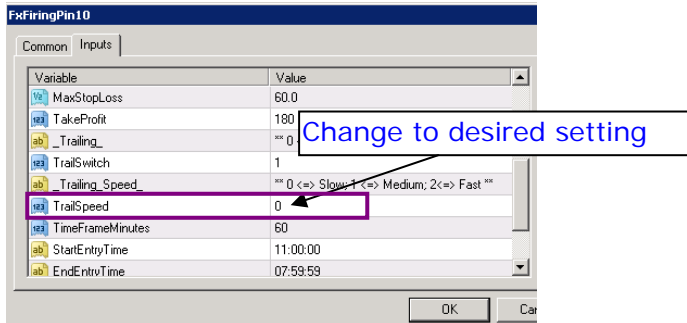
FxFiringPin10

Common | Inputs

| Variable | Value |
|---|---|
| MaxStopLoss | 60.0 |
| TakeProfit | 180 |
| _Trailing_ | ** 0 |
| TrailSwitch | 1 |
| _Trailing_Speed_ | ** 0 <=> Slow; 1 <=> Medium; 2<=> Fast ** |
| TrailSpeed | 0 |
| TimeFrameMinutes | 60 |
| StartEntryTime | 11:00:00 |
| EndEntryTime | 07:59:59 |

Change to desired setting

OK | Ca